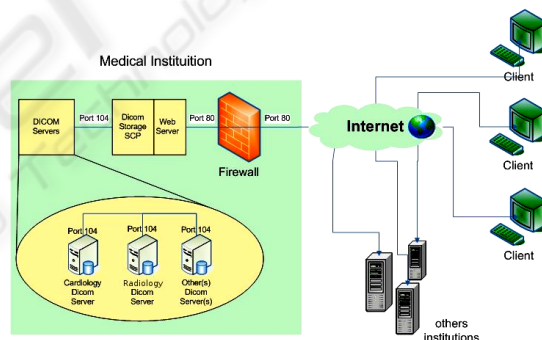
Medical Instituition

DICOM Servers

Port 104

Dicom Storage SCP

Web Server

Port 80

Port 80

Firewall

Internet

Client

Client

Client

Port 104

Port 104

Port 104

Cardiology Dicom Server

Radiology Dicom Server

Other(s) Dicom Server(s)

others institutions